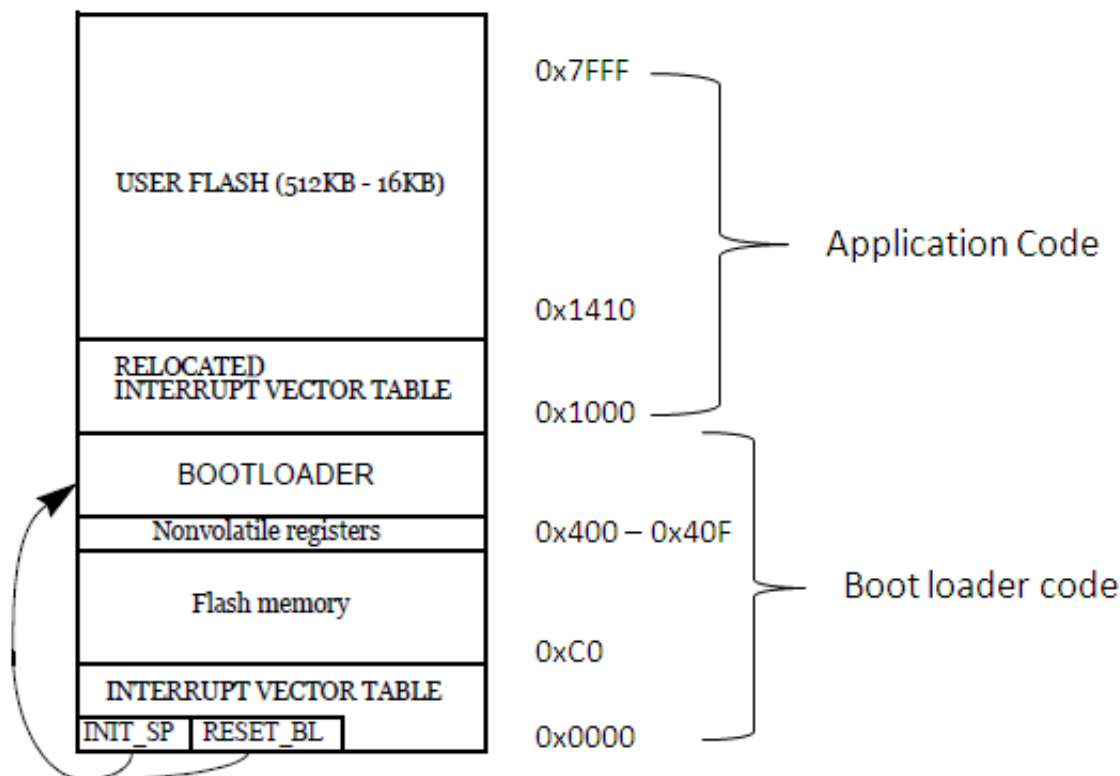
USER FLASH (512KB - 16KB)

RELOCATED INTERRUPT VECTOR TABLE

BOOTLOADER

Nonvolatile registers

Flash memory

INTERRUPT VECTOR TABLE

INIT_SP

RESET_BL

0x7FFF

0x1410

0x1000

0x400 – 0x40F

0xC0

0x0000

Application Code

Boot loader code